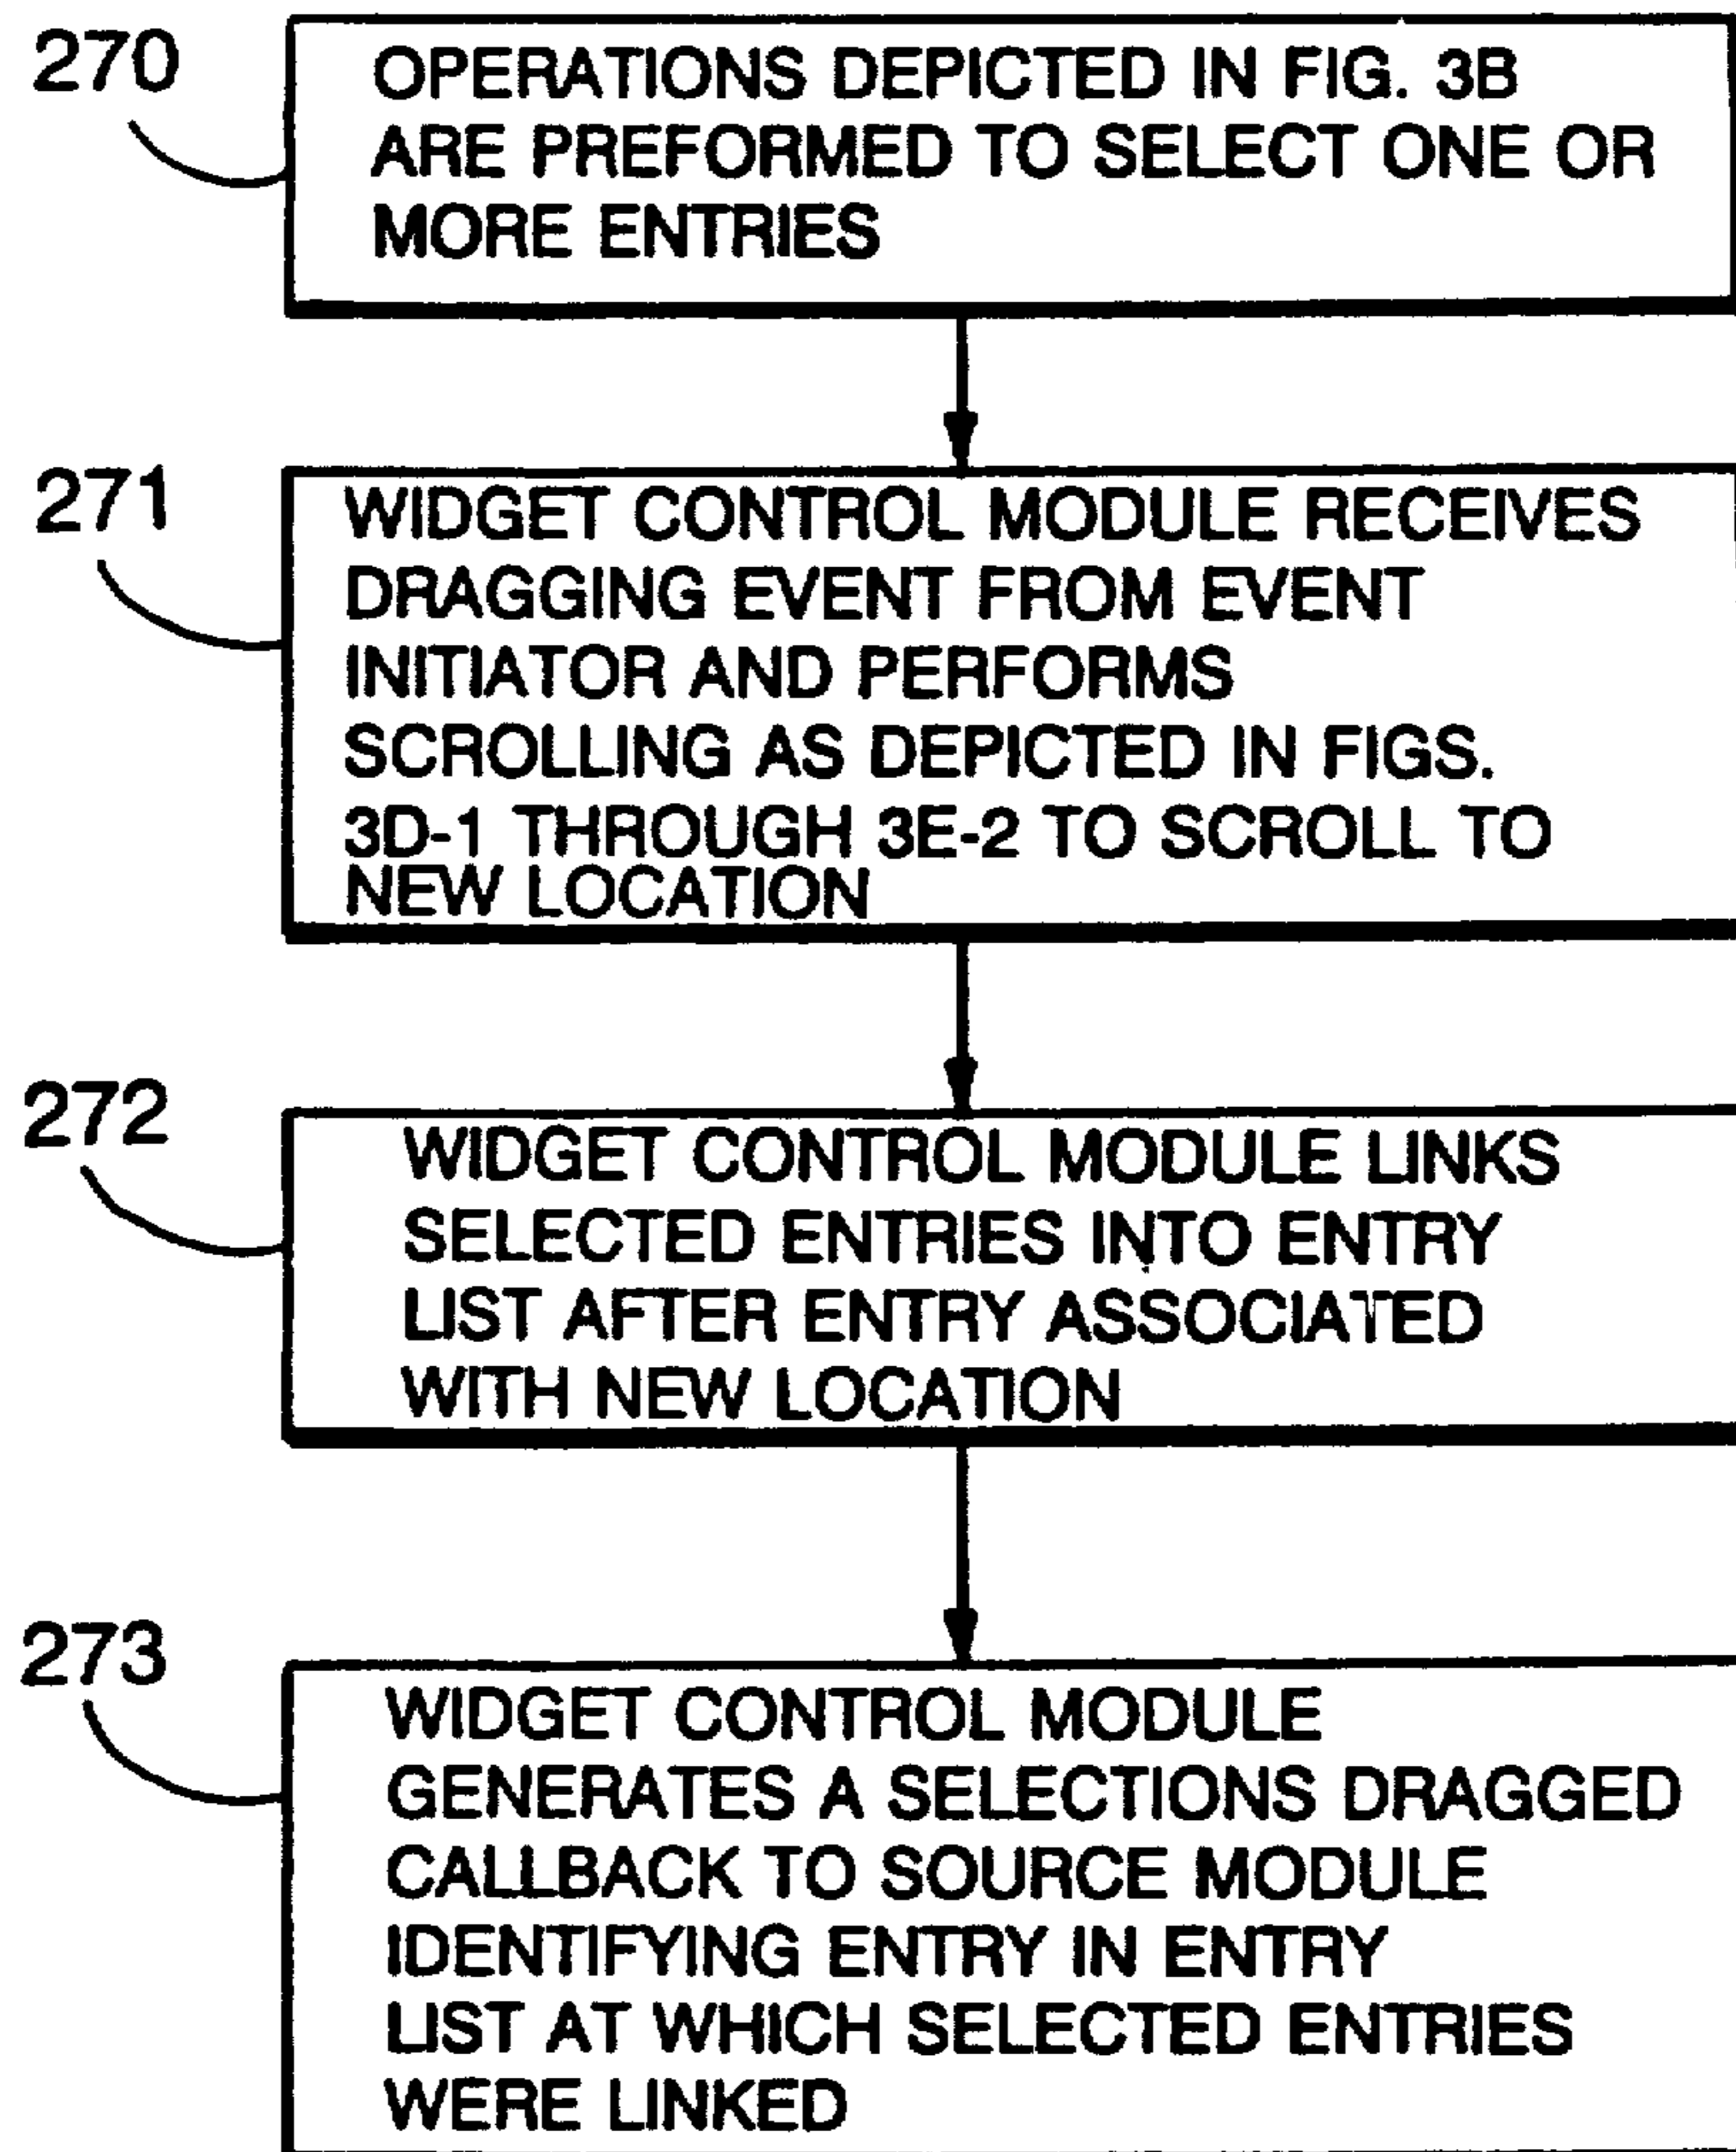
270

OPERATIONS DEPICTED IN FIG. 3B ARE PREFORMED TO SELECT ONE OR MORE ENTRIES

271

WIDGET CONTROL MODULE RECEIVES DRAGGING EVENT FROM EVENT INITIATOR AND PERFORMS SCROLLING AS DEPICTED IN FIGS. 3D-1 THROUGH 3E-2 TO SCROLL TO NEW LOCATION

272

WIDGET CONTROL MODULE LINKS SELECTED ENTRIES INTO ENTRY LIST AFTER ENTRY ASSOCIATED WITH NEW LOCATION

273

WIDGET CONTROL MODULE GENERATES A SELECTIONS DRAGGED CALLBACK TO SOURCE MODULE IDENTIFYING ENTRY IN ENTRY LIST AT WHICH SELECTED ENTRIES WERE LINKED